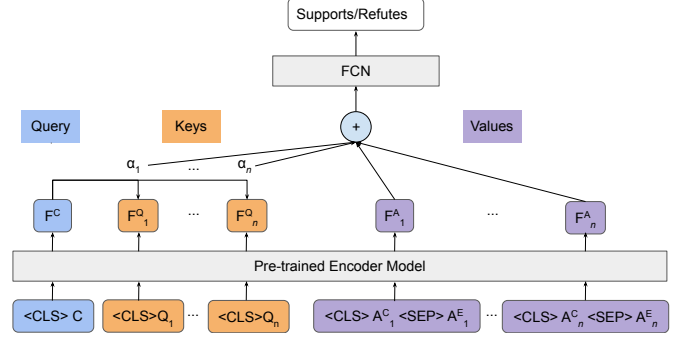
Supports/Refutes

FCN

Query

Keys

+

Values

$\alpha_1$ ... $\alpha_n$

$F^C$

$F^Q_1$ ... $F^Q_n$

$F^A_1$ ... $F^A_n$

Pre-trained Encoder Model

<CLS> C

<CLS>$Q_1$ ... <CLS>$Q_n$

<CLS> $A^C_1$ <SEP> $A^E_1$ ... <CLS> $A^C_n$ <SEP> $A^E_n$